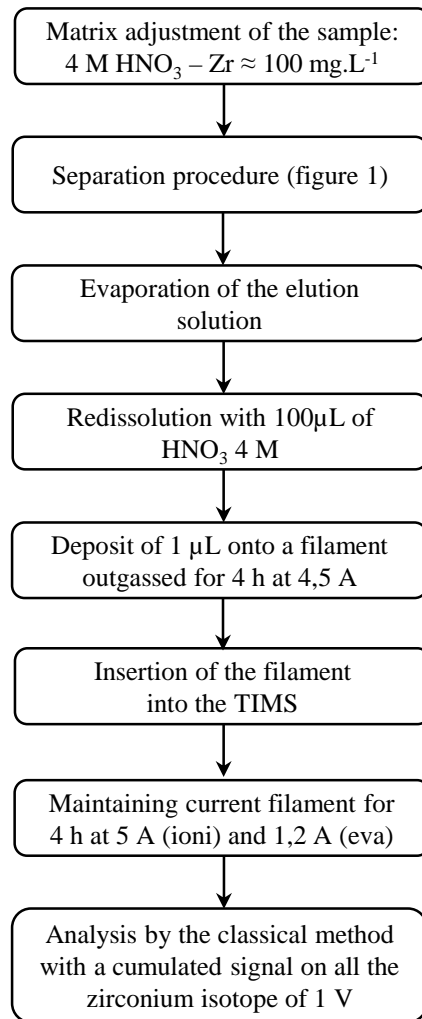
Matrix adjustment of the sample: 4 M $HNO_3$ – Zr ≈ 100 mg.L$^{-1}$

Separation procedure (figure 1)

Evaporation of the elution solution

Redissolution with 100µL of $HNO_3$ 4 M

Deposit of 1 µL onto a filament outgassed for 4 h at 4,5 A

Insertion of the filament into the TIMS

Maintaining current filament for 4 h at 5 A (ioni) and 1,2 A (eva)

Analysis by the classical method with a cumulated signal on all the zirconium isotope of 1 V